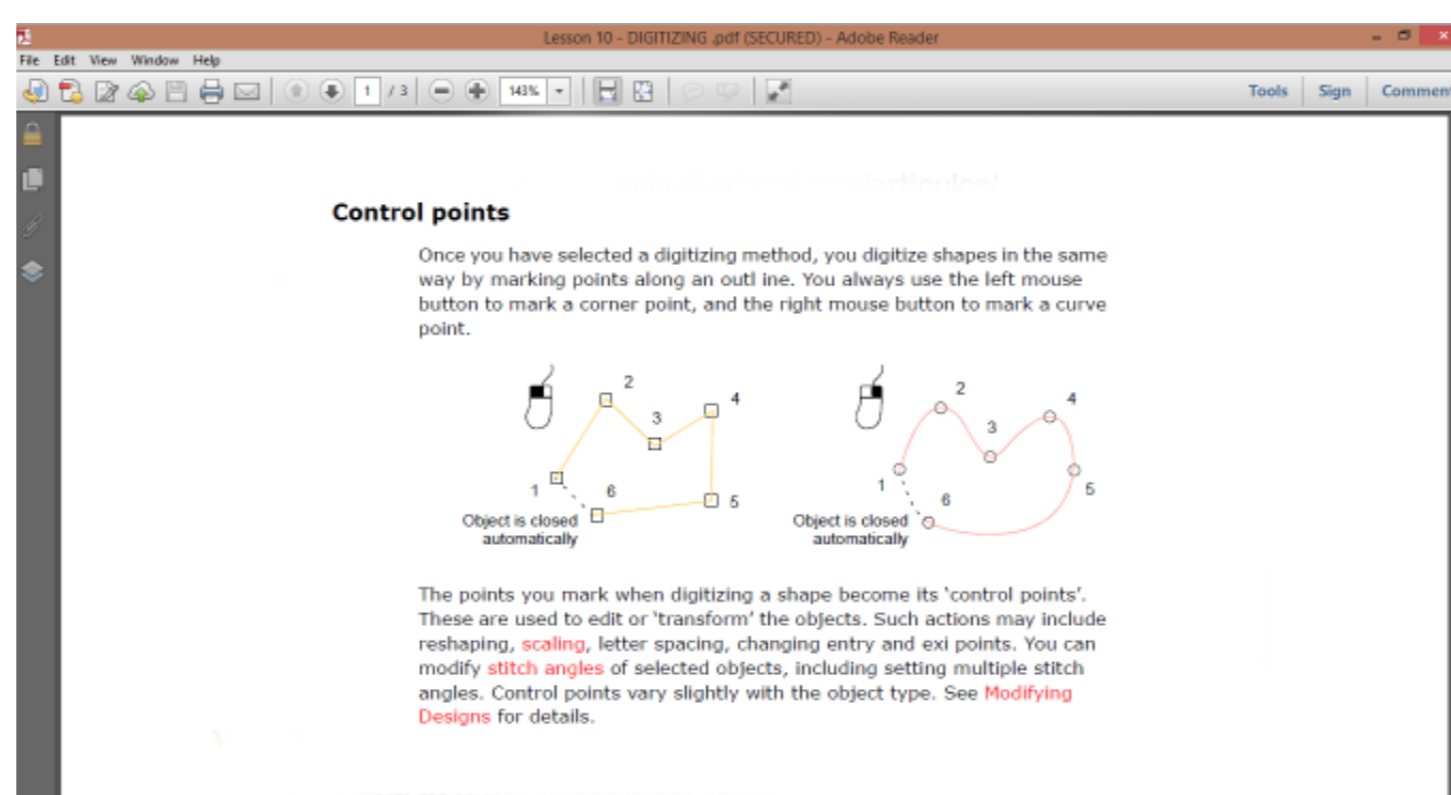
Lesson 10 - DIGITIZING .pdf (SECURED) - Adobe Reader

File Edit View Window Help

1 / 3 143%

Tools Sign Comment

Control points

Once you have selected a digitizing method, you digitize shapes in the same way by marking points along an outl ine. You always use the left mouse button to mark a corner point, and the right mouse button to mark a curve point.

2 3 4 1 6 5 Object is closed automatically

2 3 4 1 6 5 Object is closed automatically

The points you mark when digitizing a shape become its 'control points'. These are used to edit or 'transform' the objects. Such actions may include reshaping, scaling, letter spacing, changing entry and exi points. You can modify stitch angles of selected objects, including setting multiple stitch angles. Control points vary slightly with the object type. See Modifying Designs for details.